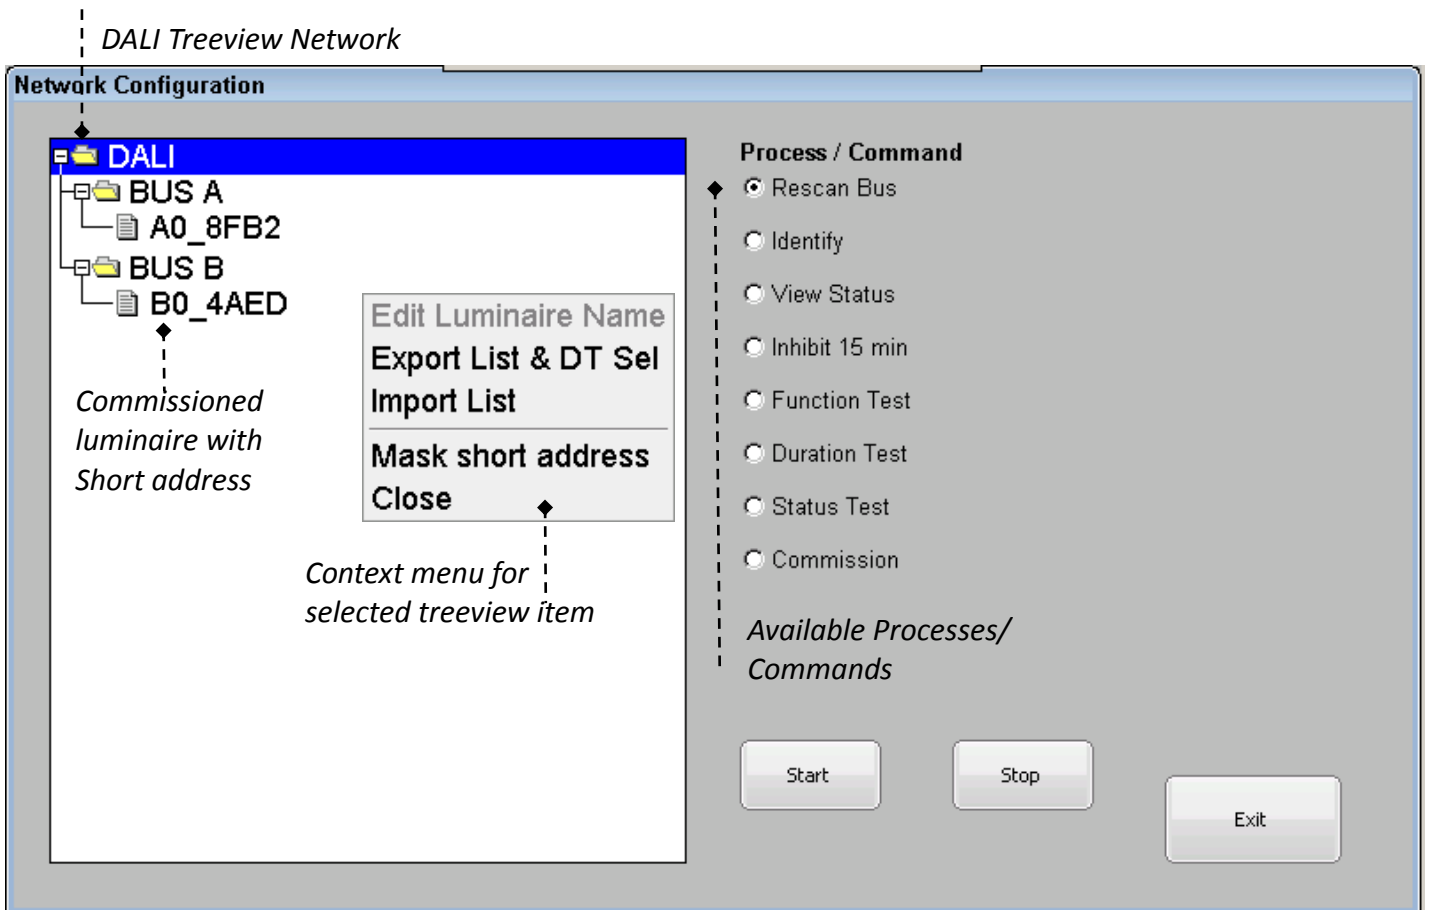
DALI Treeview Network

Network Configuration

DALI
BUS A
A0_8FB2
BUS B
B0_4AED

Commissioned luminaire with Short address

Edit Luminaire Name
Export List & DT Sel
Import List
Mask short address
Close

Context menu for selected treeview item

Process / Command
Rescan Bus
Identify
View Status
Inhibit 15 min
Function Test
Duration Test
Status Test
Commission

Available Processes/ Commands

Start
Stop
Exit